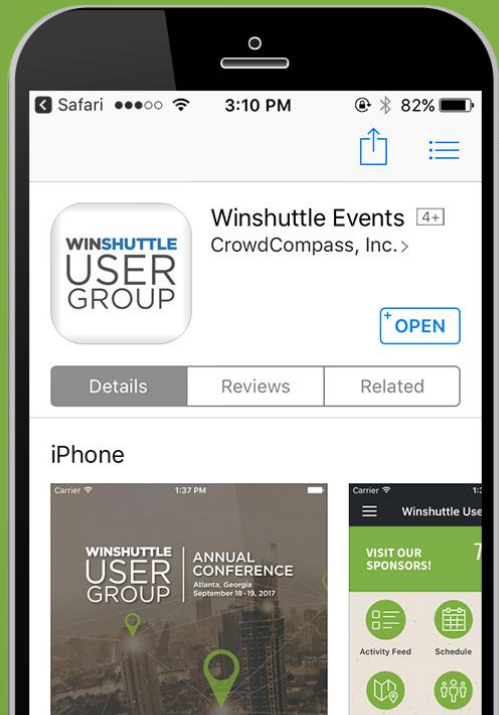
Safari ●●●○○ 3:10 PM 82%

WINSHUTTLE USER GROUP

Winshuttle Events 4+

CrowdCompass, Inc. >

OPEN

Details | Reviews | Related

iPhone

Carrier 1:37 PM

WINSHUTTLE USER GROUP | ANNUAL CONFERENCE Atlanta, Georgia September 18-19, 2017

Carrier

Winshuttle Use

VISIT OUR SPONSORS!

7

Activity Feed

Schedule